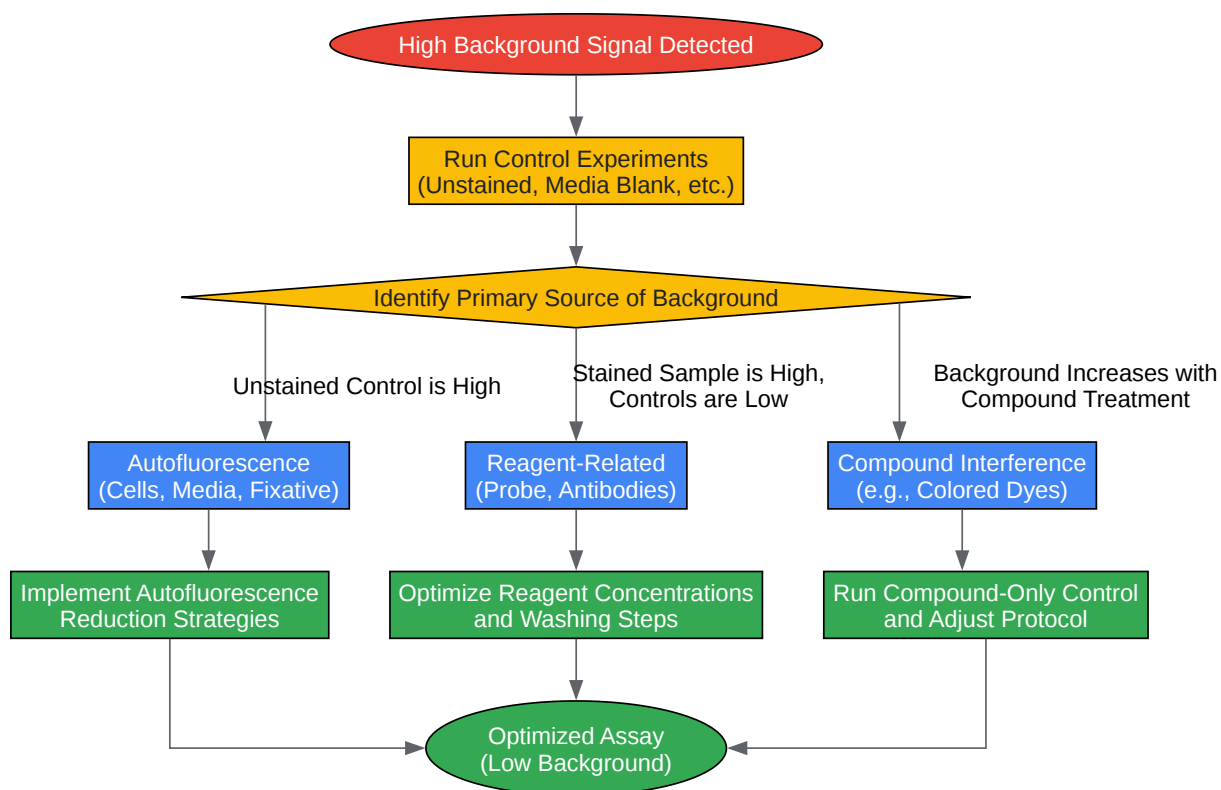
High Background Signal Detected

Run Control Experiments
(Unstained, Media Blank, etc.)

Identify Primary Source of Background

Unstained Control is High

Stained Sample is High, Controls are Low

Background Increases with Compound Treatment

Autofluorescence
(Cells, Media, Fixative)

Reagent-Related
(Probe, Antibodies)

Compound Interference
(e.g., Colored Dyes)

Implement Autofluorescence Reduction Strategies

Optimize Reagent Concentrations and Washing Steps

Run Compound-Only Control and Adjust Protocol

Optimized Assay
(Low Background)